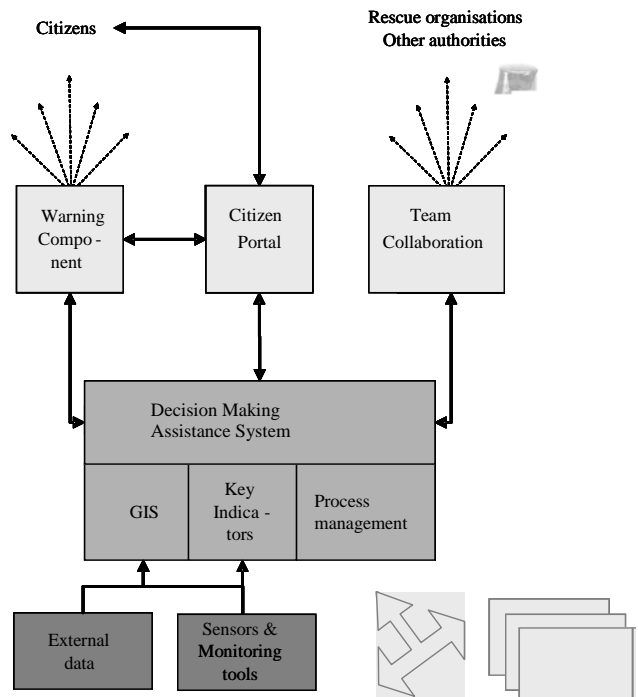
Citizens

Rescue organisations
Other authorities

Warning Component

Citizen Portal

Team Collaboration

Decision Making Assistance System

GIS

Key Indicators

Process management

External data

Sensors & Monitoring tools